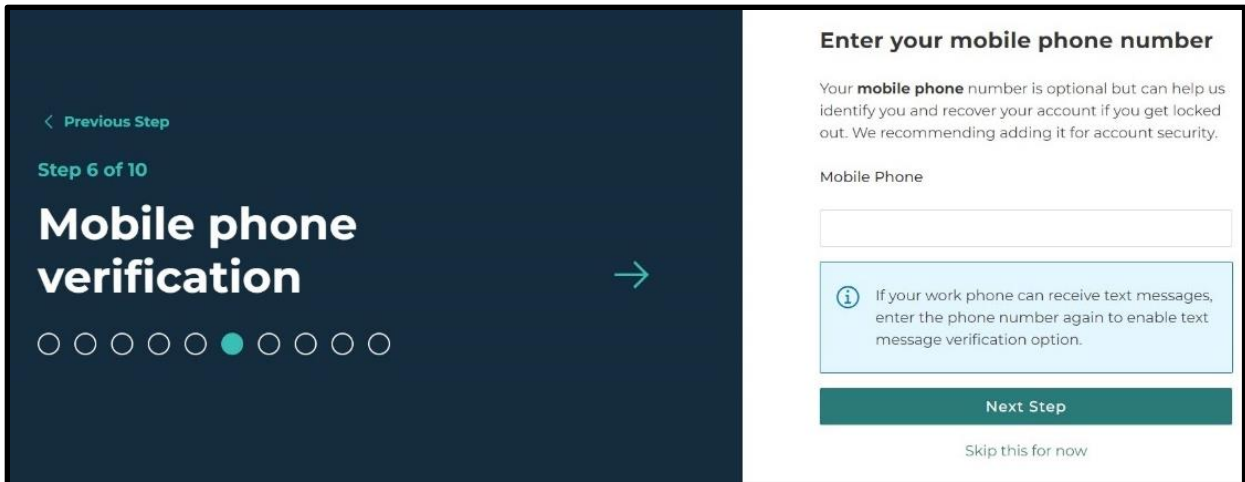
< Previous Step

Step 6 of 10

Mobile phone verification

Enter your mobile phone number

Your **mobile phone** number is optional but can help us identify you and recover your account if you get locked out. We recommending adding it for account security.

Mobile Phone

If your work phone can receive text messages, enter the phone number again to enable text message verification option.

Next Step

Skip this for now